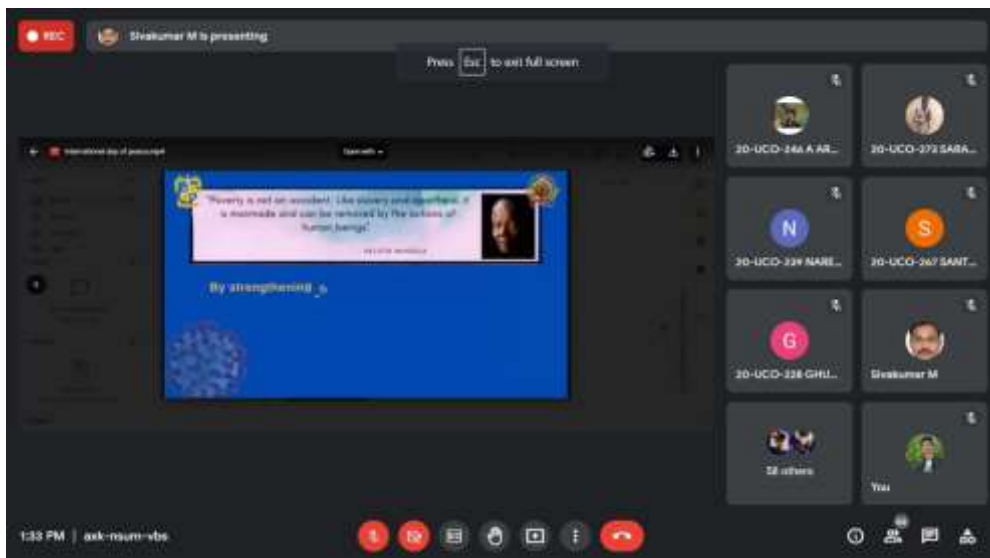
REC

Sivakumar M is presenting

Press Esc to exit full screen

International day of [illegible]

Open with

"Poverty is not an accident. Like slavery and apartheid, it is manmade and can be removed by the actions of human beings"

NELSON MANDELA

By strengthening

20-UCO-246 A AR...

20-UCO-273 SARA...

N

20-UCO-239 NARE...

S

20-UCO-267 SANT...

G

20-UCO-228 GHU...

Sivakumar M

58 others

You

1:33 PM | ask-nsum-vbs